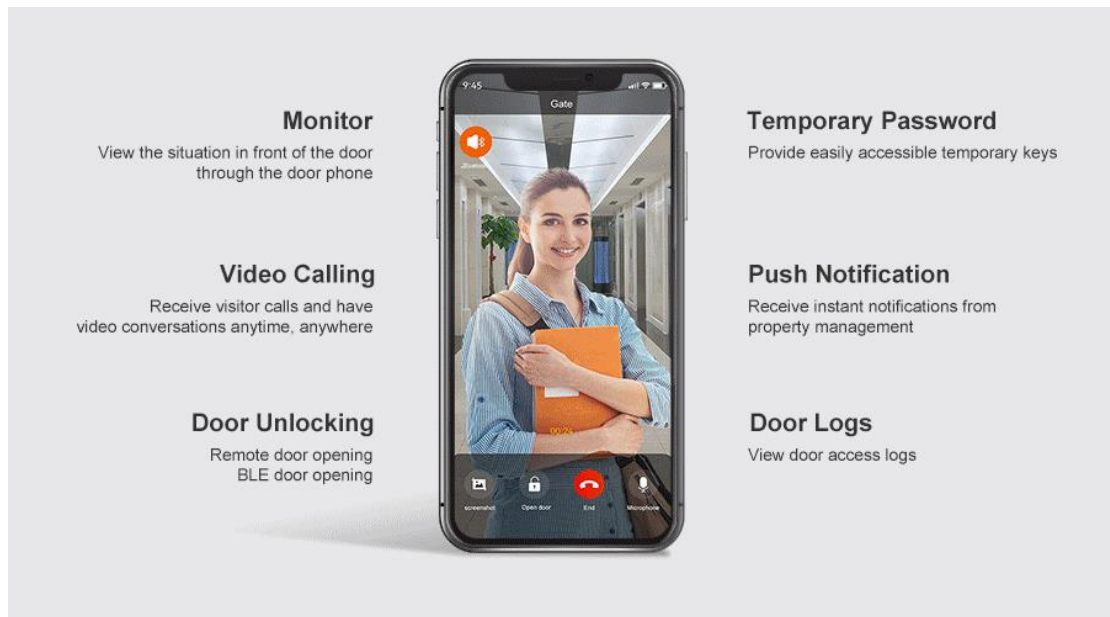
Monitor
View the situation in front of the door through the door phone

Video Calling
Receive visitor calls and have video conversations anytime, anywhere

Door Unlocking
Remote door opening
BLE door opening

9:45
Gate
00:24
screenshot
Open door
End
Microphone

Temporary Password
Provide easily accessible temporary keys

Push Notification
Receive instant notifications from property management

Door Logs
View door access logs